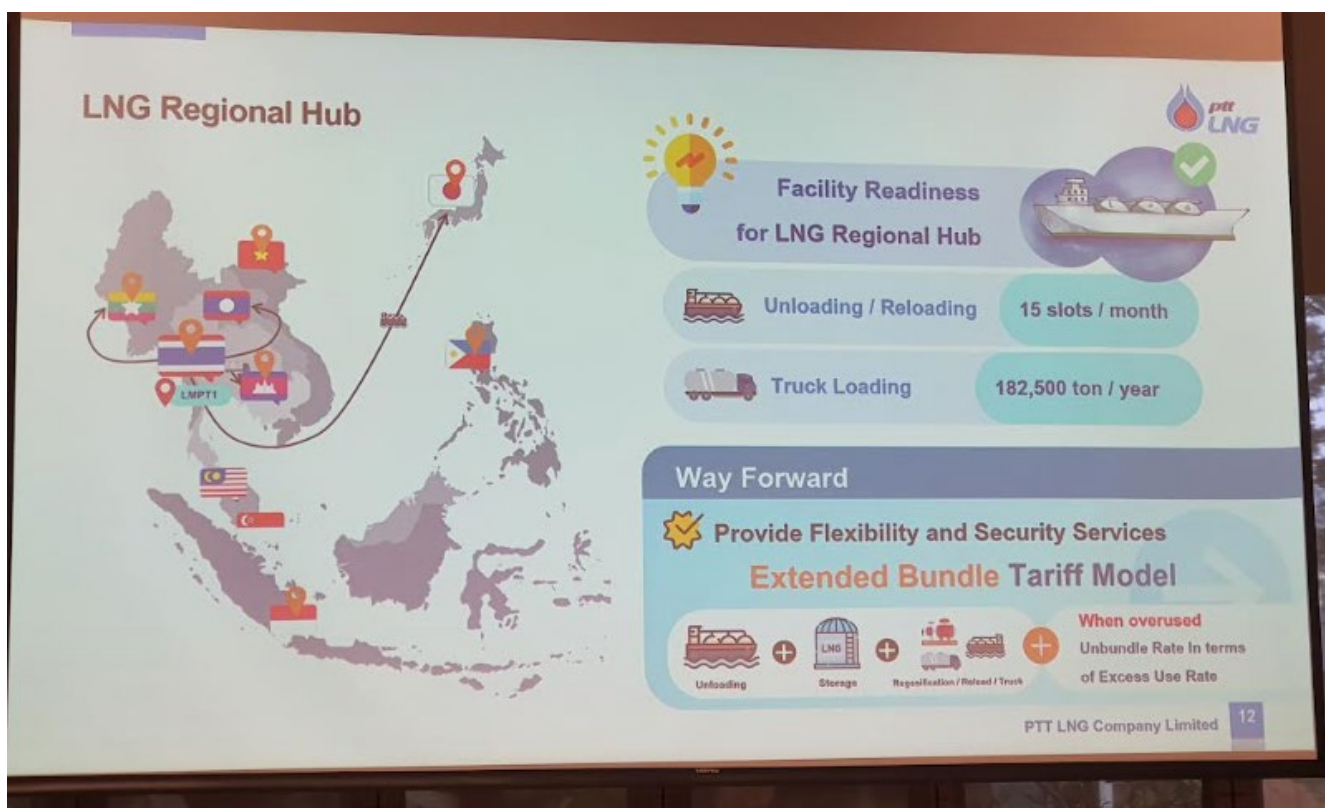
LNG Regional Hub

ptt LNG

LMPT1

Facility Readiness for LNG Regional Hub

Unloading / Reloading

15 slots / month

Truck Loading

182,500 ton / year

Way Forward

Provide Flexibility and Security Services

Extended Bundle Tariff Model

Unloading

LNG

Storage

Regasification / Reload / Truck

When overused

Unbundle Rate in terms of Excess Use Rate

PTT LNG Company Limited

12